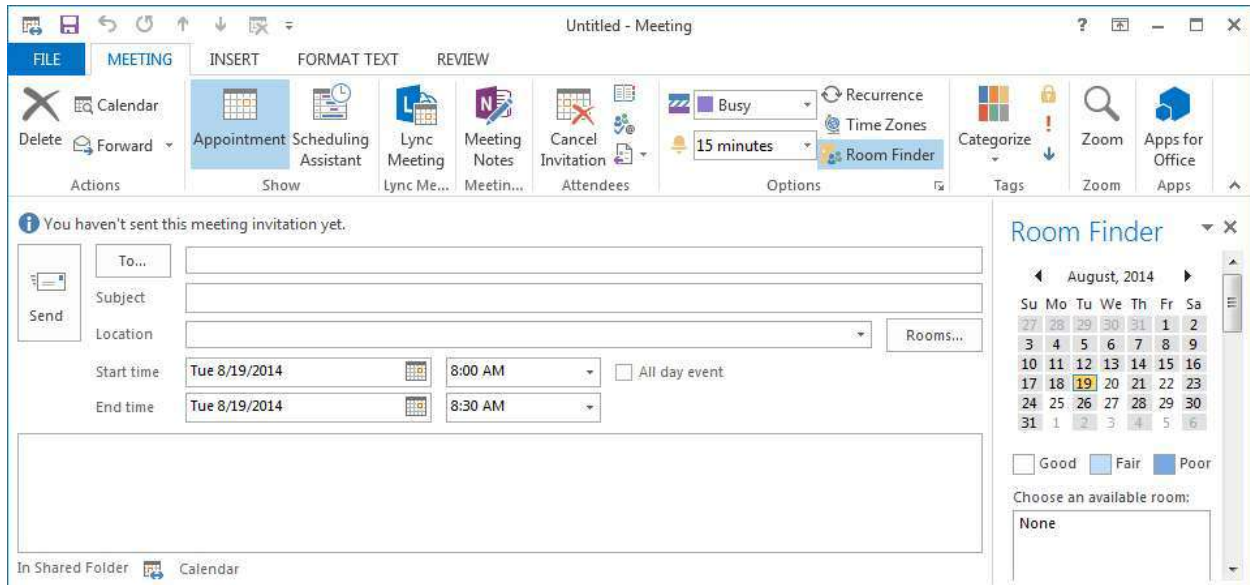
Untitled - Meeting

? — □ ×

FILE MEETING INSERT FORMAT TEXT REVIEW

Delete Calendar Forward
Actions

Appointment Scheduling Assistant
Show

Lync Meeting
Lync Me...

Meeting Notes
Meetin...

Cancel Invitation
Attendees

Busy
15 minutes
Recurrence
Time Zones
Room Finder
Options

Categorize
Tags

Zoom
Zoom

Apps for Office
Apps

You haven't sent this meeting invitation yet.

Send

To...

Subject

Location

Rooms...

Start time Tue 8/19/2014 8:00 AM All day event

End time Tue 8/19/2014 8:30 AM

In Shared Folder Calendar

Room Finder

August, 2014

| Su | Mo | Tu | We | Th | Fr | Sa |
|---|---|---|---|---|---|---|
| 27 | 28 | 29 | 30 | 31 | 1 | 2 |
| 3 | 4 | 5 | 6 | 7 | 8 | 9 |
| 10 | 11 | 12 | 13 | 14 | 15 | 16 |
| 17 | 18 | 19 | 20 | 21 | 22 | 23 |
| 24 | 25 | 26 | 27 | 28 | 29 | 30 |
| 31 | 1 | 2 | 3 | 4 | 5 | 6 |

Good Fair Poor

Choose an available room:

None